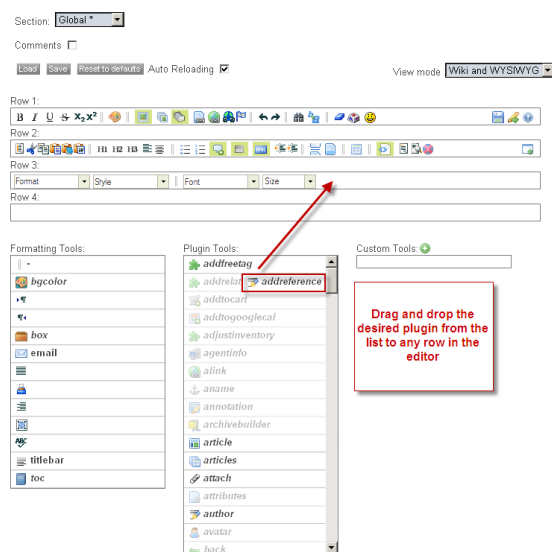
Section: Global *

Comments

Load Save Reset to defaults Auto Reloading

View mode Wiki and WYSIWYG

Row 1:

B I U S $X_2$ $X^2$

Row 2:

H1 H2 H3

Row 3:

Format Style Font Size

Row 4:

Formatting Tools:

-

bgcolor

box

email

titlebar

toc

Plugin Tools:

addfreetag

addrela

addreference

addtocart

addtogooglecal

adjustinventory

agentinfo

alink

aname

annotation

archivebuilder

article

articles

attach

attributes

author

avatar

back

Custom Tools:

Drag and drop the desired plugin from the list to any row in the editor